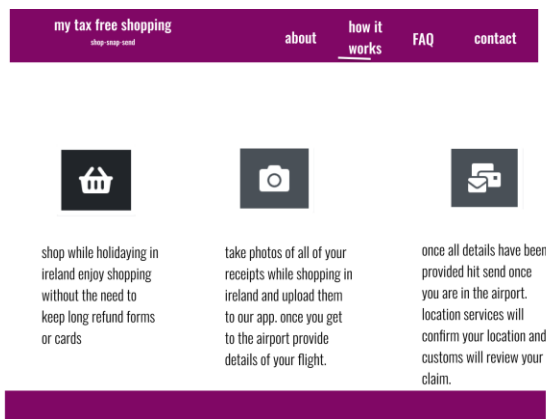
my tax free shopping
shop-snap-send

about
how it works
FAQ
contact

shop while holidaying in ireland enjoy shopping without the need to keep long refund forms or cards

take photos of all of your receipts while shopping in ireland and upload them to our app. once you get to the airport provide details of your flight.

once all details have been provided hit send once you are in the airport. location services will confirm your location and customs will review your claim.